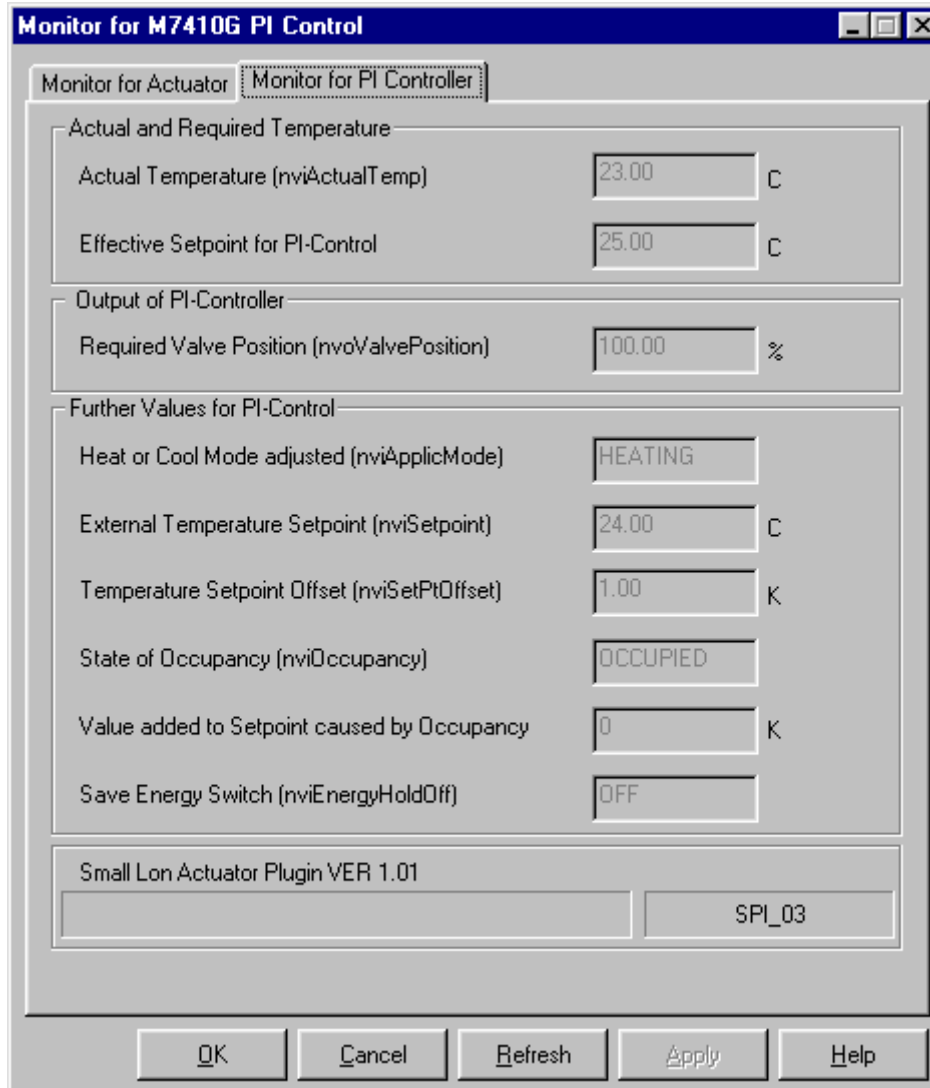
Monitor for M7410G PI Control

Monitor for Actuator | Monitor for PI Controller

Actual and Required Temperature

Actual Temperature (nviActualTemp) 23.00 C

Effective Setpoint for PI-Control 25.00 C

Output of PI-Controller

Required Valve Position (nvoValvePosition) 100.00 %

Further Values for PI-Control

Heat or Cool Mode adjusted (nviApplicMode) HEATING

External Temperature Setpoint (nviSetpoint) 24.00 C

Temperature Setpoint Offset (nviSetPtOffset) 1.00 K

State of Occupancy (nviOccupancy) OCCUPIED

Value added to Setpoint caused by Occupancy 0 K

Save Energy Switch (nviEnergyHoldOff) OFF

Small Lon Actuator Plugin VER 1.01

SPI_03

OK Cancel Refresh Apply Help